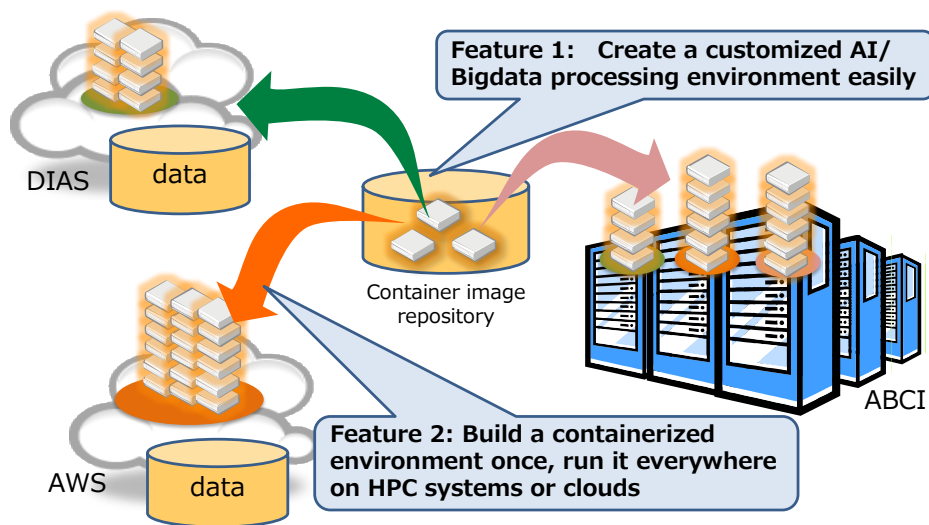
Feature 1: Create a customized AI/ Bigdata processing environment easily

data

DIAS

Container image repository

ABCI

Feature 2: Build a containerized environment once, run it everywhere on HPC systems or clouds

AWS

data